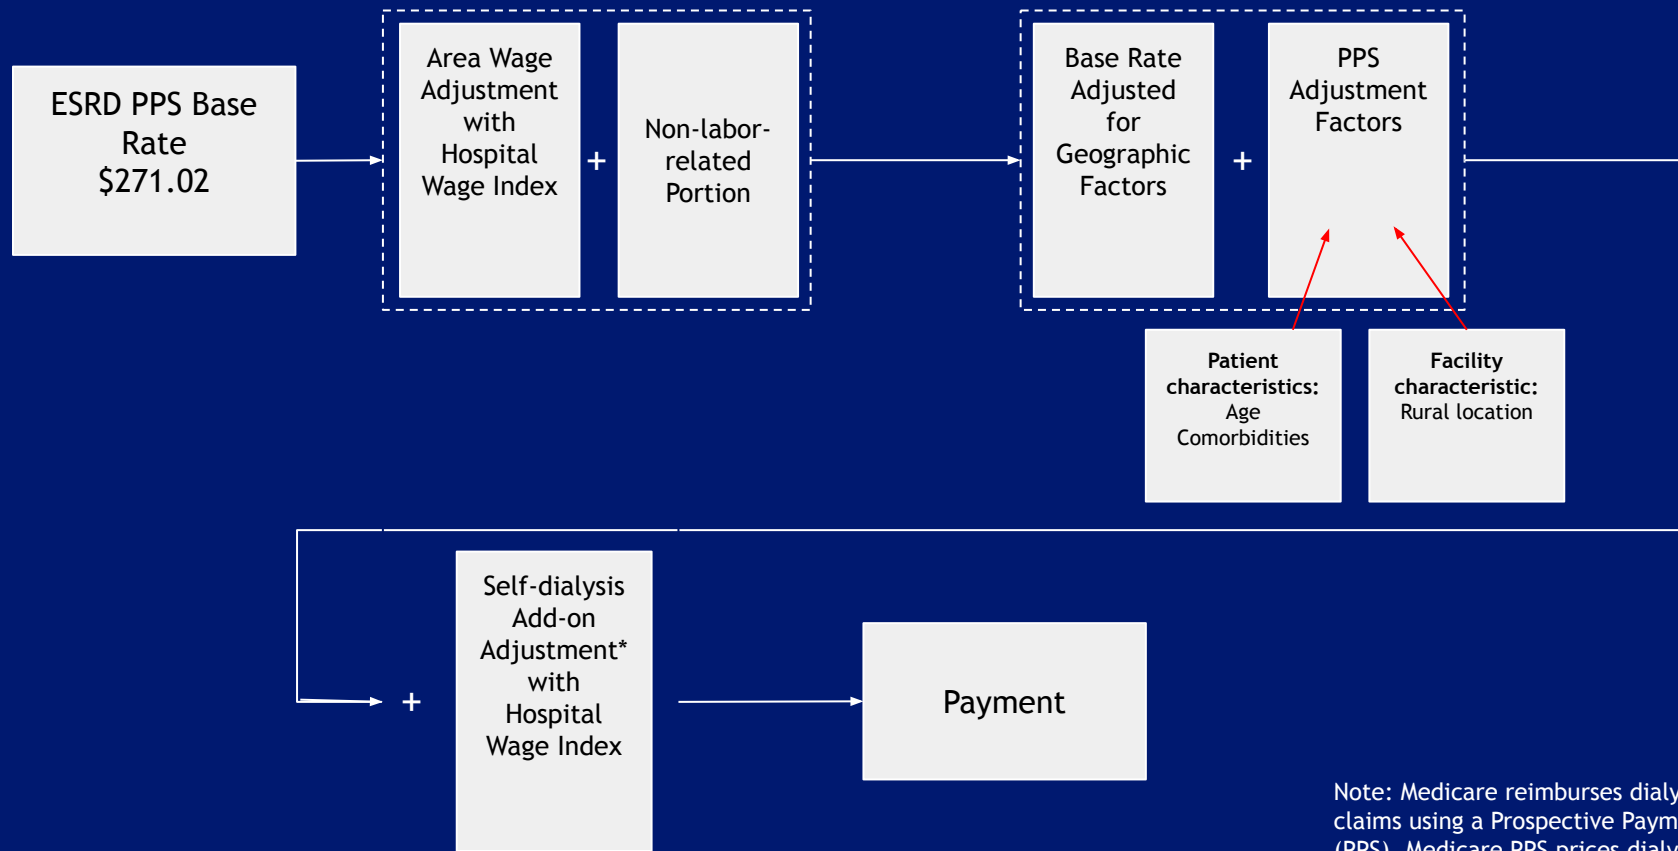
ESRD PPS Base Rate $271.02

Area Wage Adjustment with Hospital Wage Index

+

Non-labor-related Portion

Base Rate Adjusted for Geographic Factors

+

PPS Adjustment Factors

**Patient characteristics:** Age Comorbidities

**Facility characteristic:** Rural location

+

Self-dialysis Add-on Adjustment* with Hospital Wage Index

Payment

Note: Medicare reimburses dialy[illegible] claims using a Prospective Paym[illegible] (PPS). Medicare PPS prices dialy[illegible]